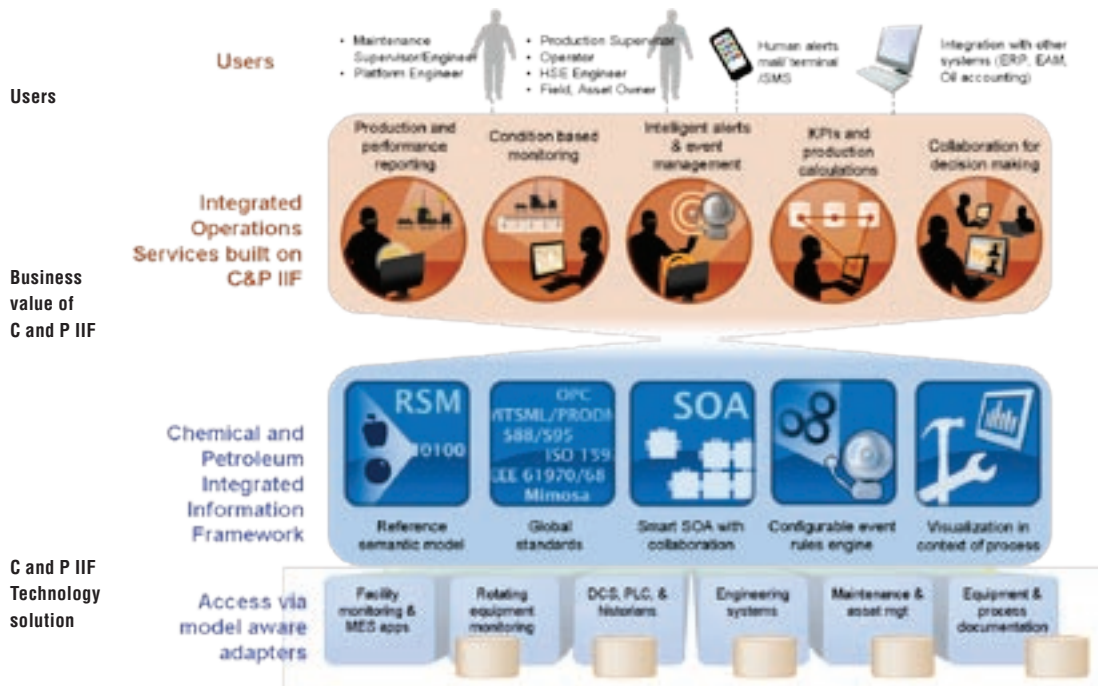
Users

Users

• Maintenance Supervisor/Engineer
• Platform Engineer

• Production Supervisor
• Operator
• HSE Engineer
• Field, Asset Owner

Human alerts mail/ terminal /SMS

Integration with other systems (ERP, EAM, Oil accounting)

Production and performance reporting

Condition based monitoring

Intelligent alerts & event management

KPIs and production calculations

Collaboration for decision making

Integrated Operations Services built on C&P IIF

Business value of C and P IIF

RSM

0100

OPC
WITSML/PRODML
S88/S95
ISO 159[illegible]
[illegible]EE 61970/68
Mimosa

SOA

Chemical and Petroleum Integrated Information Framework

Reference semantic model

Global standards

Smart SOA with collaboration

Configurable event rules engine

Visualization in context of process

C and P IIF Technology solution

Access via model aware adapters

Facility monitoring & MES apps

Rotating equipment monitoring

DCS, PLC, & historians

Engineering systems

Maintenance & asset mgt

Equipment & process documentation